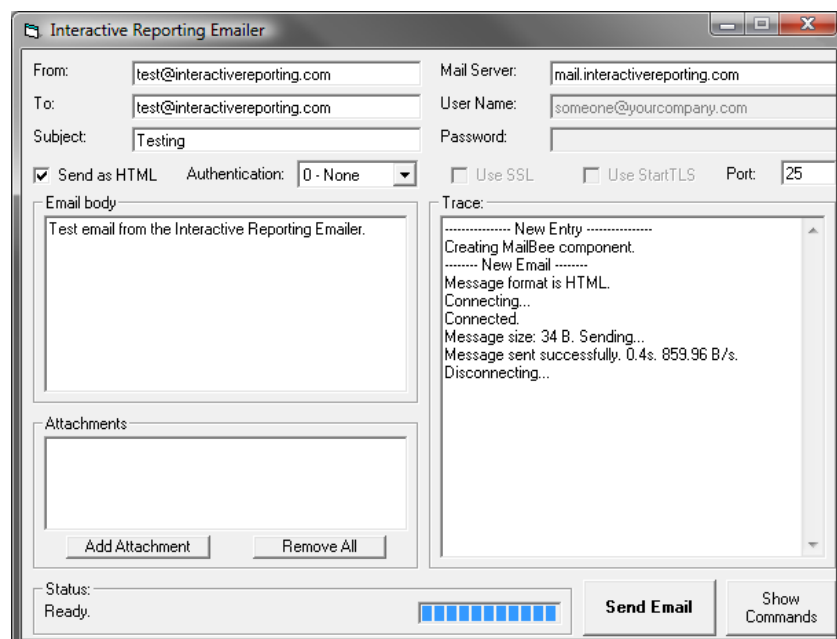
Interactive Reporting Emailer

From: test@interactivereporting.com
To: test@interactivereporting.com
Subject: Testing

Mail Server: mail.interactivereporting.com
User Name: someone@yourcompany.com
Password:

Send as HTML
Authentication: 0 - None
Use SSL
Use StartTLS
Port: 25

Email body
Test email from the Interactive Reporting Emailer.

Trace:
--------------- New Entry ---------------
Creating MailBee component.
-------- New Email --------
Message format is HTML.
Connecting...
Connected.
Message size: 34 B. Sending...
Message sent successfully. 0.4s. 859.96 B/s.
Disconnecting...

Attachments
Add Attachment
Remove All

Status:
Ready.

Send Email
Show Commands